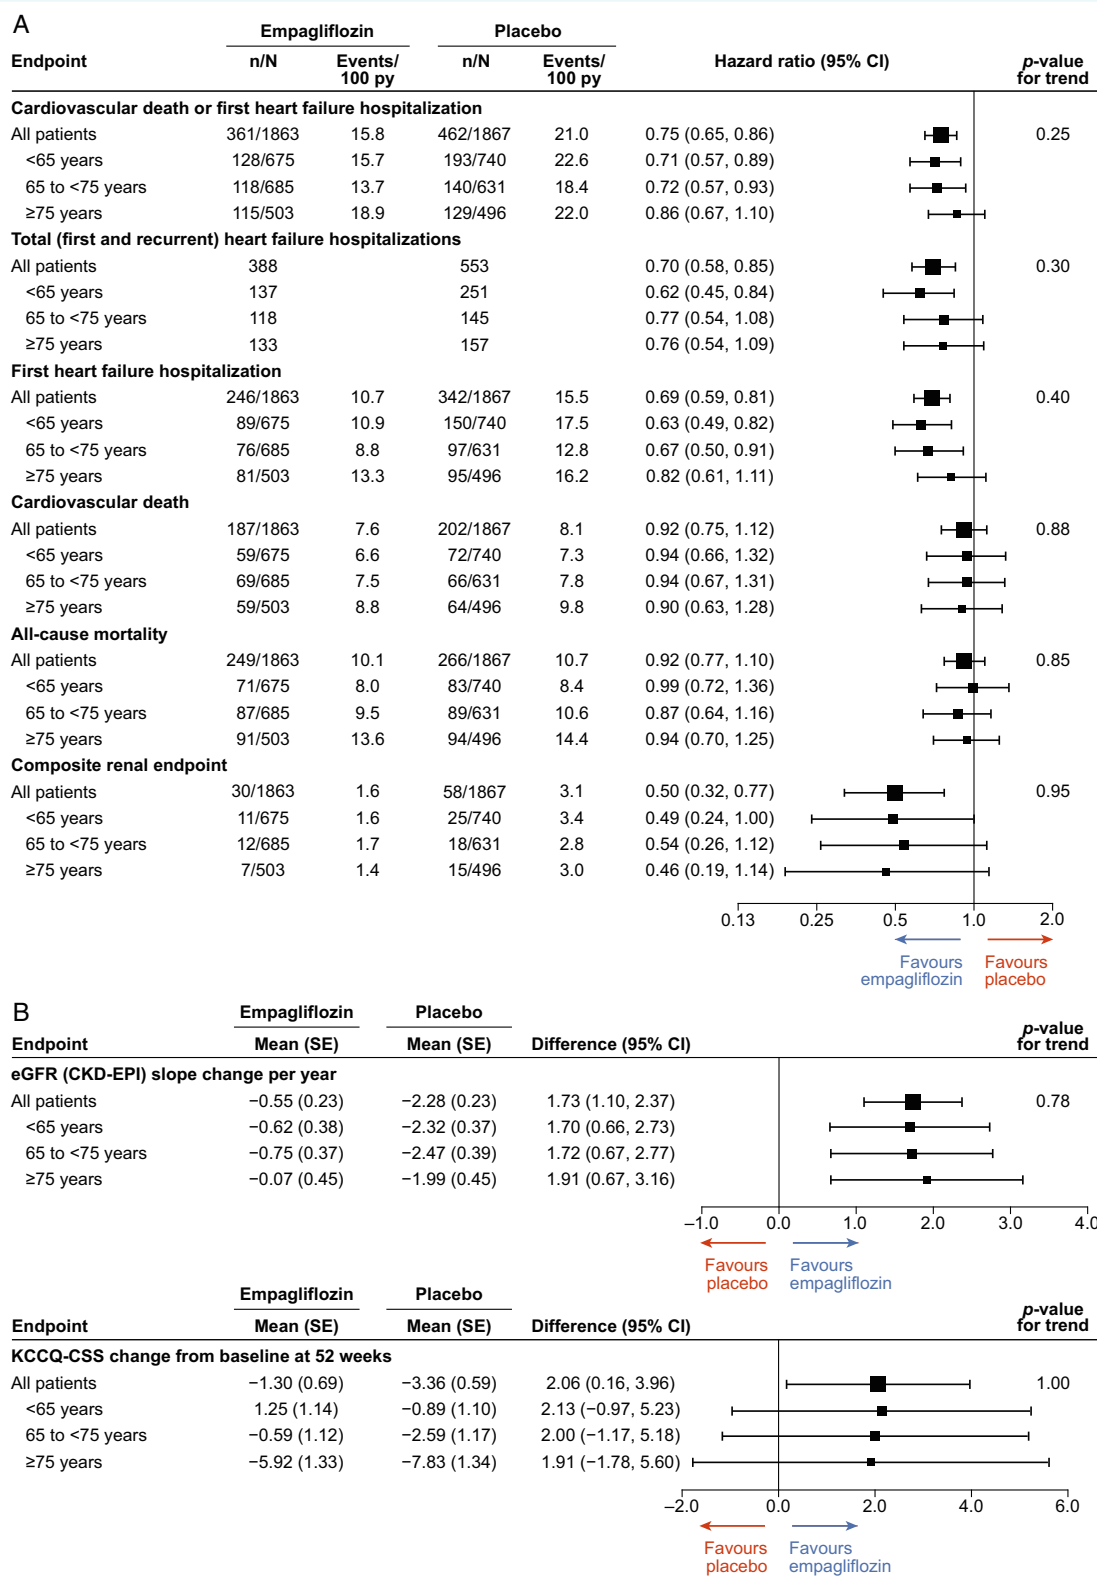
A

| Endpoint | Empagliflozin n/N | Empagliflozin Events/ 100 py | Placebo n/N | Placebo Events/ 100 py | Hazard ratio (95% CI) | *p*-value for trend |
|---|---|---|---|---|---|---|
| **Cardiovascular death or first heart failure hospitalization** | | | | | | |
| All patients | 361/1863 | 15.8 | 462/1867 | 21.0 | 0.75 (0.65, 0.86) | 0.25 |
| <65 years | 128/675 | 15.7 | 193/740 | 22.6 | 0.71 (0.57, 0.89) | |
| 65 to <75 years | 118/685 | 13.7 | 140/631 | 18.4 | 0.72 (0.57, 0.93) | |
| ≥75 years | 115/503 | 18.9 | 129/496 | 22.0 | 0.86 (0.67, 1.10) | |
| **Total (first and recurrent) heart failure hospitalizations** | | | | | | |
| All patients | 388 | | 553 | | 0.70 (0.58, 0.85) | 0.30 |
| <65 years | 137 | | 251 | | 0.62 (0.45, 0.84) | |
| 65 to <75 years | 118 | | 145 | | 0.77 (0.54, 1.08) | |
| ≥75 years | 133 | | 157 | | 0.76 (0.54, 1.09) | |
| **First heart failure hospitalization** | | | | | | |
| All patients | 246/1863 | 10.7 | 342/1867 | 15.5 | 0.69 (0.59, 0.81) | 0.40 |
| <65 years | 89/675 | 10.9 | 150/740 | 17.5 | 0.63 (0.49, 0.82) | |
| 65 to <75 years | 76/685 | 8.8 | 97/631 | 12.8 | 0.67 (0.50, 0.91) | |
| ≥75 years | 81/503 | 13.3 | 95/496 | 16.2 | 0.82 (0.61, 1.11) | |
| **Cardiovascular death** | | | | | | |
| All patients | 187/1863 | 7.6 | 202/1867 | 8.1 | 0.92 (0.75, 1.12) | 0.88 |
| <65 years | 59/675 | 6.6 | 72/740 | 7.3 | 0.94 (0.66, 1.32) | |
| 65 to <75 years | 69/685 | 7.5 | 66/631 | 7.8 | 0.94 (0.67, 1.31) | |
| ≥75 years | 59/503 | 8.8 | 64/496 | 9.8 | 0.90 (0.63, 1.28) | |
| **All-cause mortality** | | | | | | |
| All patients | 249/1863 | 10.1 | 266/1867 | 10.7 | 0.92 (0.77, 1.10) | 0.85 |
| <65 years | 71/675 | 8.0 | 83/740 | 8.4 | 0.99 (0.72, 1.36) | |
| 65 to <75 years | 87/685 | 9.5 | 89/631 | 10.6 | 0.87 (0.64, 1.16) | |
| ≥75 years | 91/503 | 13.6 | 94/496 | 14.4 | 0.94 (0.70, 1.25) | |
| **Composite renal endpoint** | | | | | | |
| All patients | 30/1863 | 1.6 | 58/1867 | 3.1 | 0.50 (0.32, 0.77) | 0.95 |
| <65 years | 11/675 | 1.6 | 25/740 | 3.4 | 0.49 (0.24, 1.00) | |
| 65 to <75 years | 12/685 | 1.7 | 18/631 | 2.8 | 0.54 (0.26, 1.12) | |
| ≥75 years | 7/503 | 1.4 | 15/496 | 3.0 | 0.46 (0.19, 1.14) | |

0.13 0.25 0.5 1.0 2.0
Favours empagliflozin Favours placebo

B

| Endpoint | Empagliflozin Mean (SE) | Placebo Mean (SE) | Difference (95% CI) | *p*-value for trend |
|---|---|---|---|---|
| **eGFR (CKD-EPI) slope change per year** | | | | |
| All patients | −0.55 (0.23) | −2.28 (0.23) | 1.73 (1.10, 2.37) | 0.78 |
| <65 years | −0.62 (0.38) | −2.32 (0.37) | 1.70 (0.66, 2.73) | |
| 65 to <75 years | −0.75 (0.37) | −2.47 (0.39) | 1.72 (0.67, 2.77) | |
| ≥75 years | −0.07 (0.45) | −1.99 (0.45) | 1.91 (0.67, 3.16) | |

−1.0 0.0 1.0 2.0 3.0 4.0
Favours placebo Favours empagliflozin

| Endpoint | Empagliflozin Mean (SE) | Placebo Mean (SE) | Difference (95% CI) | *p*-value for trend |
|---|---|---|---|---|
| **KCCQ-CSS change from baseline at 52 weeks** | | | | |
| All patients | −1.30 (0.69) | −3.36 (0.59) | 2.06 (0.16, 3.96) | 1.00 |
| <65 years | 1.25 (1.14) | −0.89 (1.10) | 2.13 (−0.97, 5.23) | |
| 65 to <75 years | −0.59 (1.12) | −2.59 (1.17) | 2.00 (−1.17, 5.18) | |
| ≥75 years | −5.92 (1.33) | −7.83 (1.34) | 1.91 (−1.78, 5.60) | |

−2.0 0.0 2.0 4.0 6.0
Favours placebo Favours empagliflozin